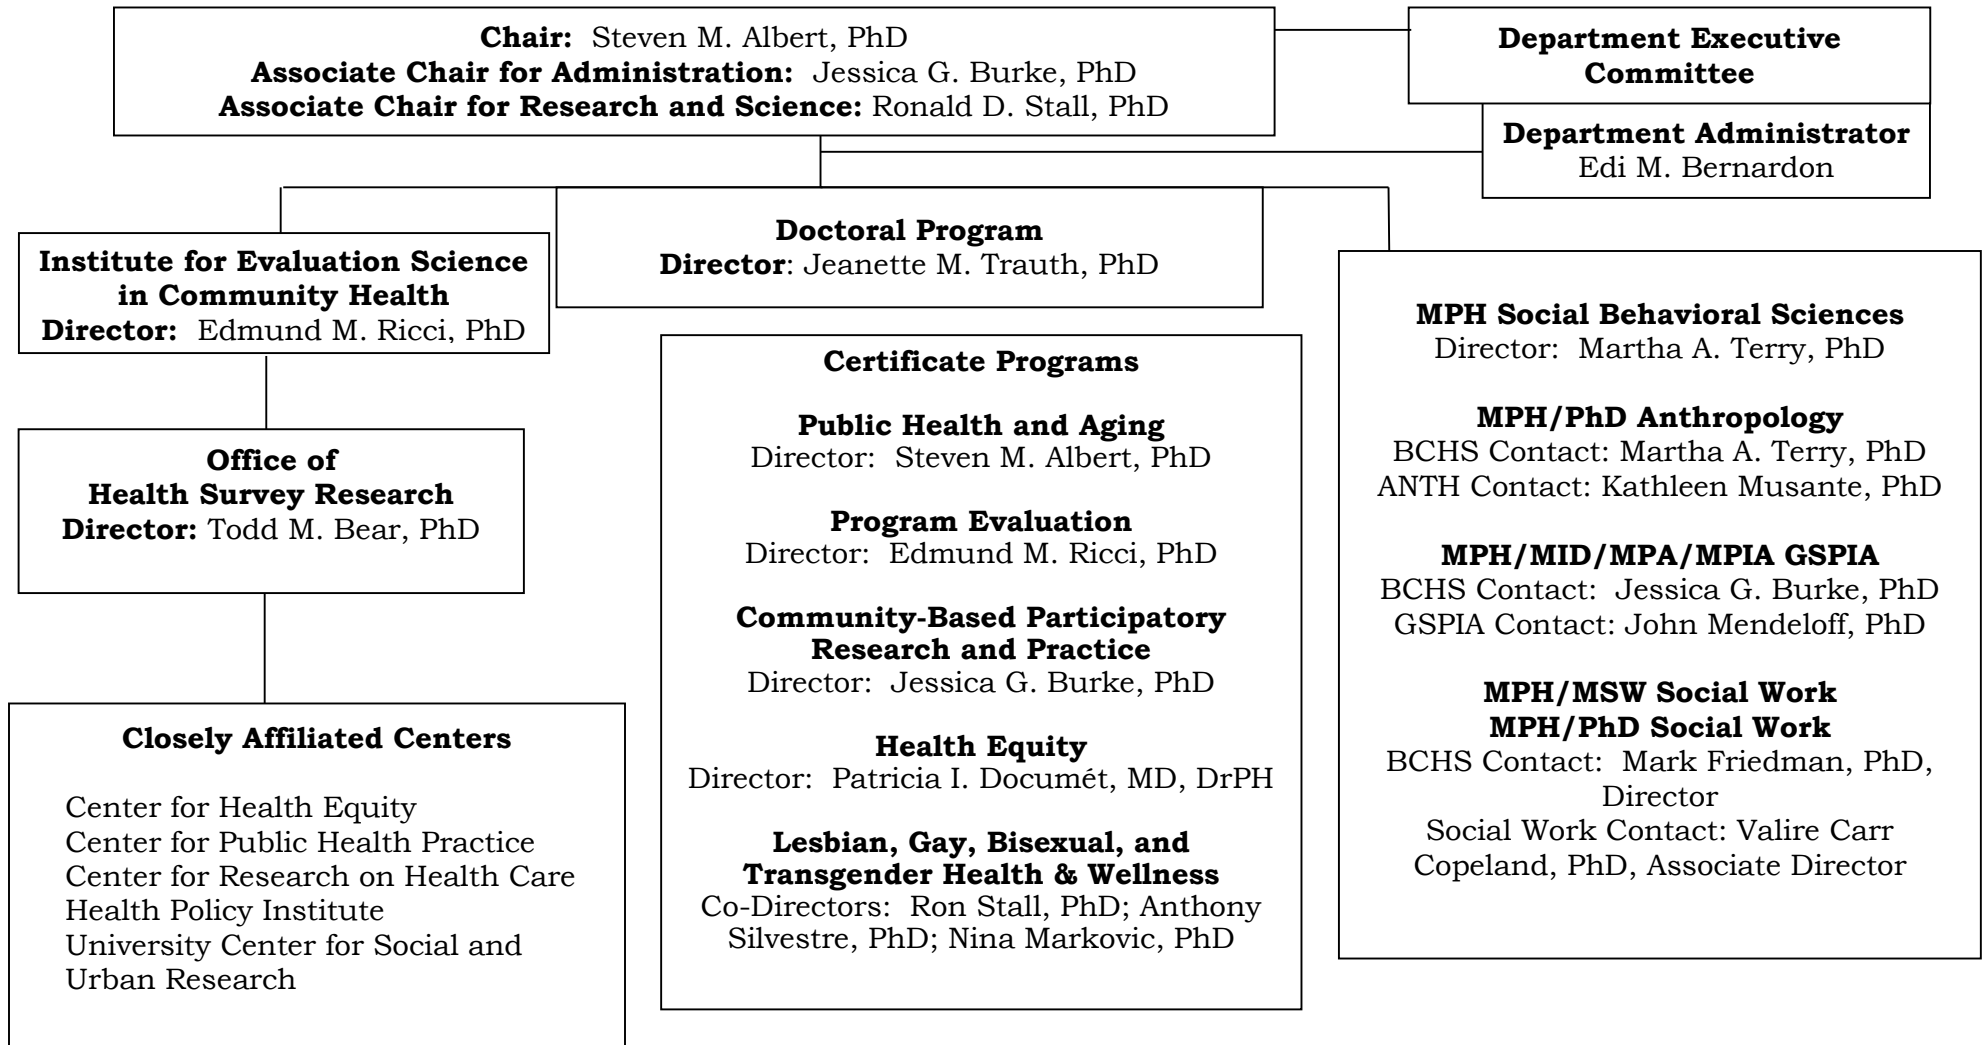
**Chair:** Steven M. Albert, PhD
**Associate Chair for Administration:** Jessica G. Burke, PhD
**Associate Chair for Research and Science:** Ronald D. Stall, PhD

**Department Executive Committee**

**Department Administrator**
Edi M. Bernardon

**Institute for Evaluation Science in Community Health**
**Director:** Edmund M. Ricci, PhD

**Doctoral Program**
**Director**: Jeanette M. Trauth, PhD

**Office of Health Survey Research**
**Director:** Todd M. Bear, PhD

**Closely Affiliated Centers**

Center for Health Equity
Center for Public Health Practice
Center for Research on Health Care
Health Policy Institute
University Center for Social and Urban Research

**Certificate Programs**

**Public Health and Aging**
Director: Steven M. Albert, PhD

**Program Evaluation**
Director: Edmund M. Ricci, PhD

**Community-Based Participatory Research and Practice**
Director: Jessica G. Burke, PhD

**Health Equity**
Director: Patricia I. Documét, MD, DrPH

**Lesbian, Gay, Bisexual, and Transgender Health & Wellness**
Co-Directors: Ron Stall, PhD; Anthony Silvestre, PhD; Nina Markovic, PhD

**MPH Social Behavioral Sciences**
Director: Martha A. Terry, PhD

**MPH/PhD Anthropology**
BCHS Contact: Martha A. Terry, PhD
ANTH Contact: Kathleen Musante, PhD

**MPH/MID/MPA/MPIA GSPIA**
BCHS Contact: Jessica G. Burke, PhD
GSPIA Contact: John Mendeloff, PhD

**MPH/MSW Social Work**
**MPH/PhD Social Work**
BCHS Contact: Mark Friedman, PhD, Director
Social Work Contact: Valire Carr Copeland, PhD, Associate Director